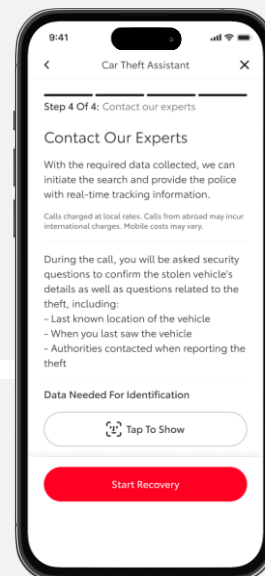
9:41

Car Theft Assistant

Step 4 Of 4: Contact our experts

Contact Our Experts

With the required data collected, we can initiate the search and provide the police with real-time tracking information.

Calls charged at local rates. Calls from abroad may incur international charges. Mobile costs may vary.

During the call, you will be asked security questions to confirm the stolen vehicle's details as well as questions related to the theft, including:
- Last known location of the vehicle
- When you last saw the vehicle
- Authorities contacted when reporting the theft

Data Needed For Identification

Tap To Show

Start Recovery